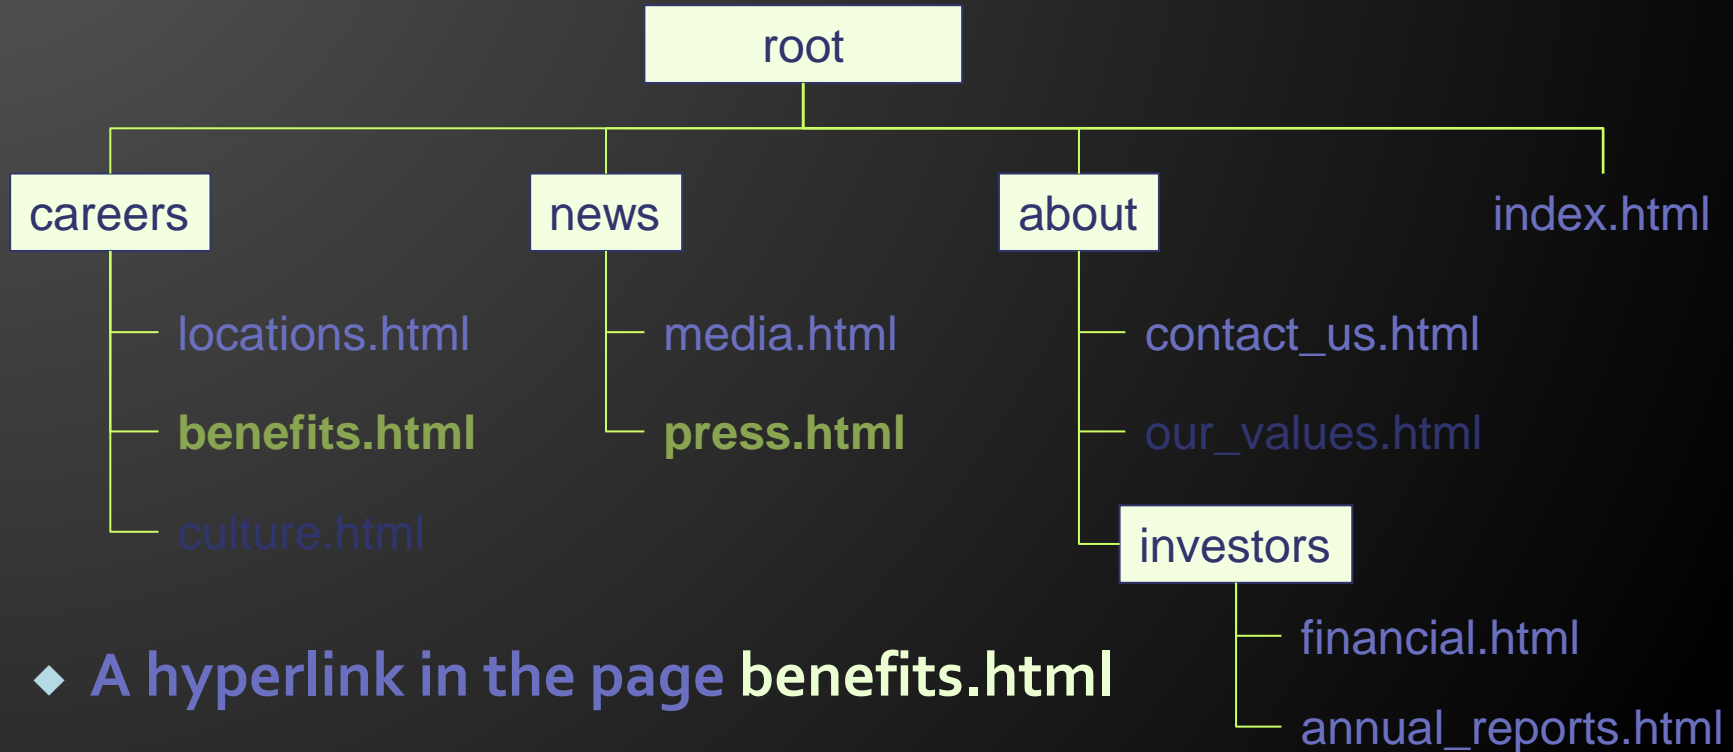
root

careers

locations.html

benefits.html

culture.html

news

media.html

press.html

about

contact_us.html

our_values.html

investors

financial.html

annual_reports.html

index.html

A hyperlink in the page benefits.html